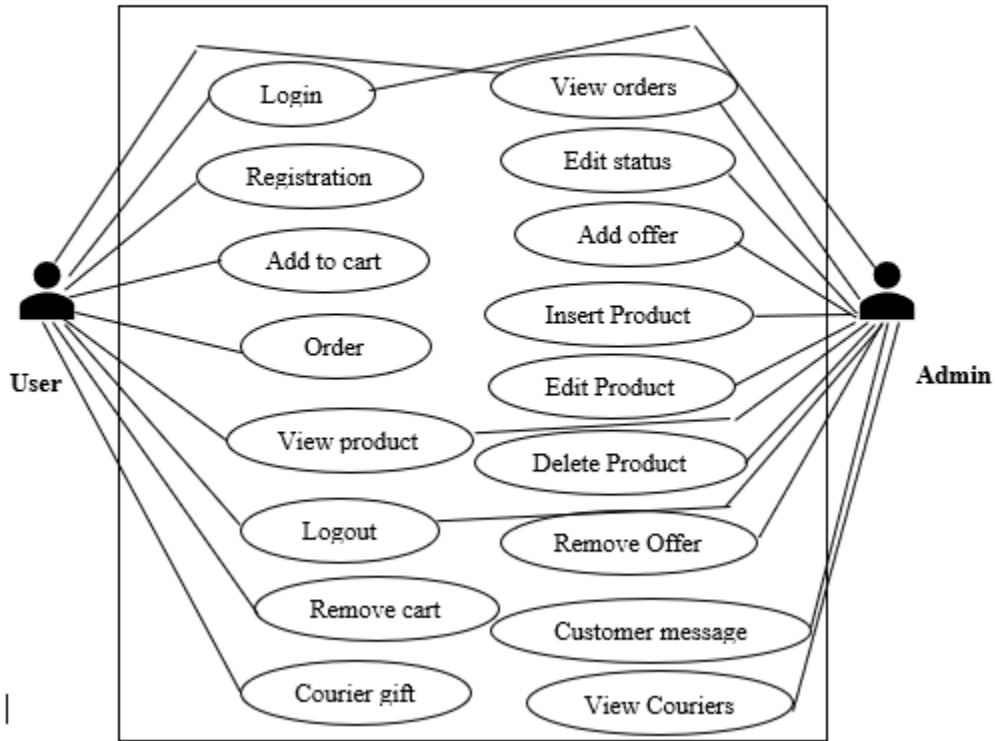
Login
Registration
Add to cart
Order
View product
Logout
Remove cart
Courier gift
View orders
Edit status
Add offer
Insert Product
Edit Product
Delete Product
Remove Offer
Customer message
View Couriers
User
Admin